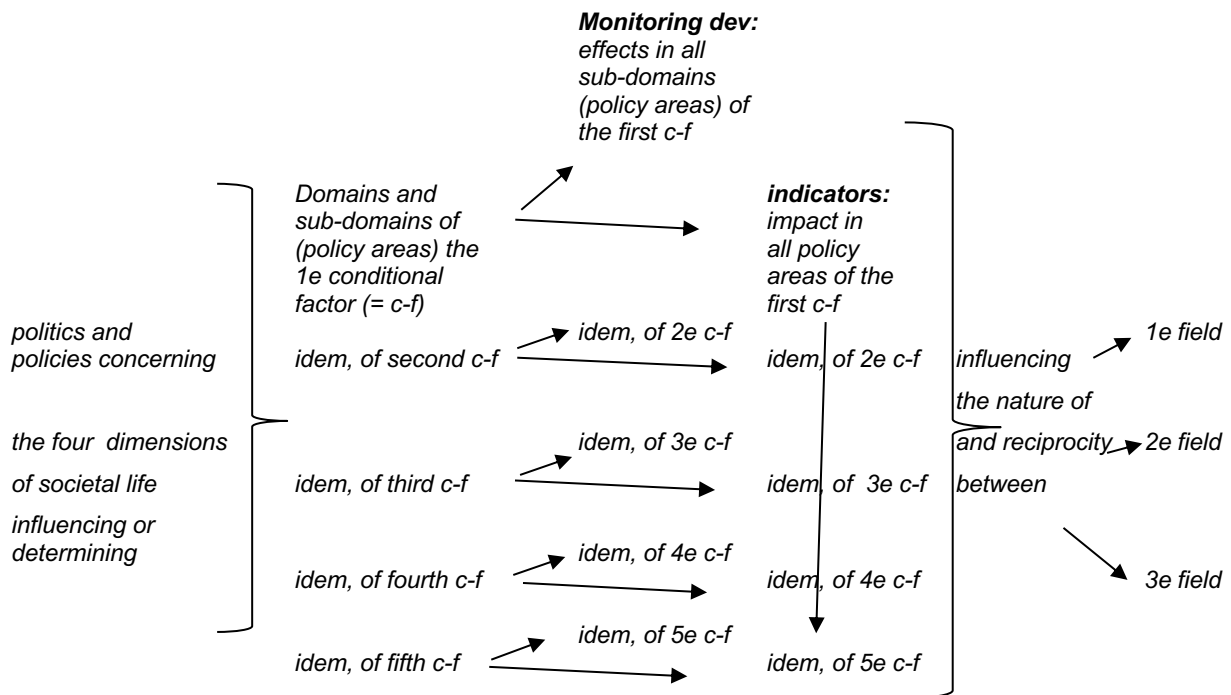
*Monitoring dev:* effects in all sub-domains (policy areas) of the first c-f

Domains and sub-domains of (policy areas) the 1e conditional factor (= c-f)

*indicators:* impact in all policy areas of the first c-f

politics and policies concerning the four dimensions of societal life influencing or determining

idem, of 2e c-f

idem, of second c-f

idem, of 2e c-f

influencing the nature of and reciprocity between

1e field

2e field

3e field

idem, of 3e c-f

idem, of third c-f

idem, of 3e c-f

idem, of 4e c-f

idem, of fourth c-f

idem, of 4e c-f

idem, of 5e c-f

idem, of fifth c-f

idem, of 5e c-f